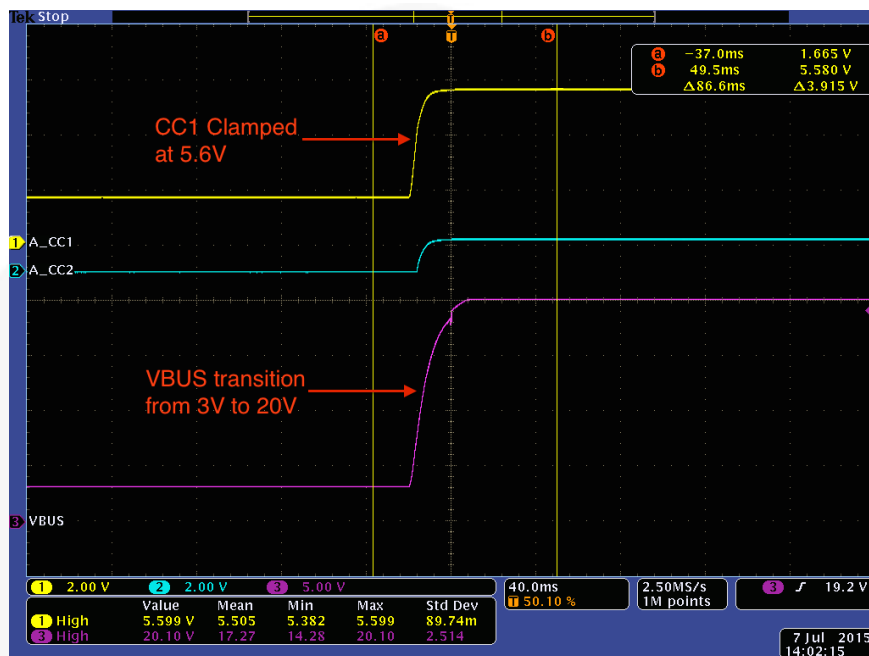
Tek Stop

a T b

a −37.0ms 1.665 V
b 49.5ms 5.580 V
Δ86.6ms Δ3.915 V

CC1 Clamped at 5.6V

1 A_CC1
2 A_CC2

VBUS transition from 3V to 20V

3 VBUS

1 2.00 V 2 2.00 V 3 5.00 V

40.0ms
T 50.10 %

2.50MS/s
1M points

3 ʃ 19.2 V

| | Value | Mean | Min | Max | Std Dev |
|---|---|---|---|---|---|
| 1 High | 5.599 V | 5.505 | 5.382 | 5.599 | 89.74m |
| 3 High | 20.10 V | 17.27 | 14.28 | 20.10 | 2.514 |

7 Jul 2015
14:02:15